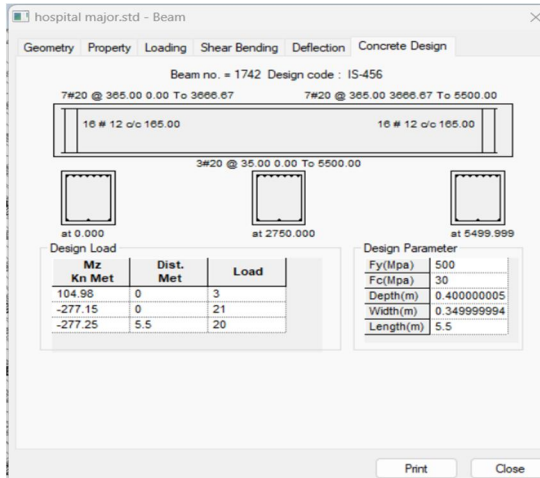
hospital major.std - Beam

Geometry Property Loading Shear Bending Deflection Concrete Design

Beam no. = 1742 Design code : IS-456

7#20 @ 365.00 0.00 To 3666.67

7#20 @ 365.00 3666.67 To 5500.00

16 # 12 c/c 165.00

16 # 12 c/c 165.00

3#20 @ 35.00 0.00 To 5500.00

at 0.000

at 2750.000

at 5499.999

Design Load

| Mz Kn Met | Dist. Met | Load |
|---|---|---|
| 104.98 | 0 | 3 |
| -277.15 | 0 | 21 |
| -277.25 | 5.5 | 20 |

Design Parameter

| Fy(Mpa) | 500 |
|---|---|
| Fc(Mpa) | 30 |
| Depth(m) | 0.400000005 |
| Width(m) | 0.349999994 |
| Length(m) | 5.5 |

Print

Close